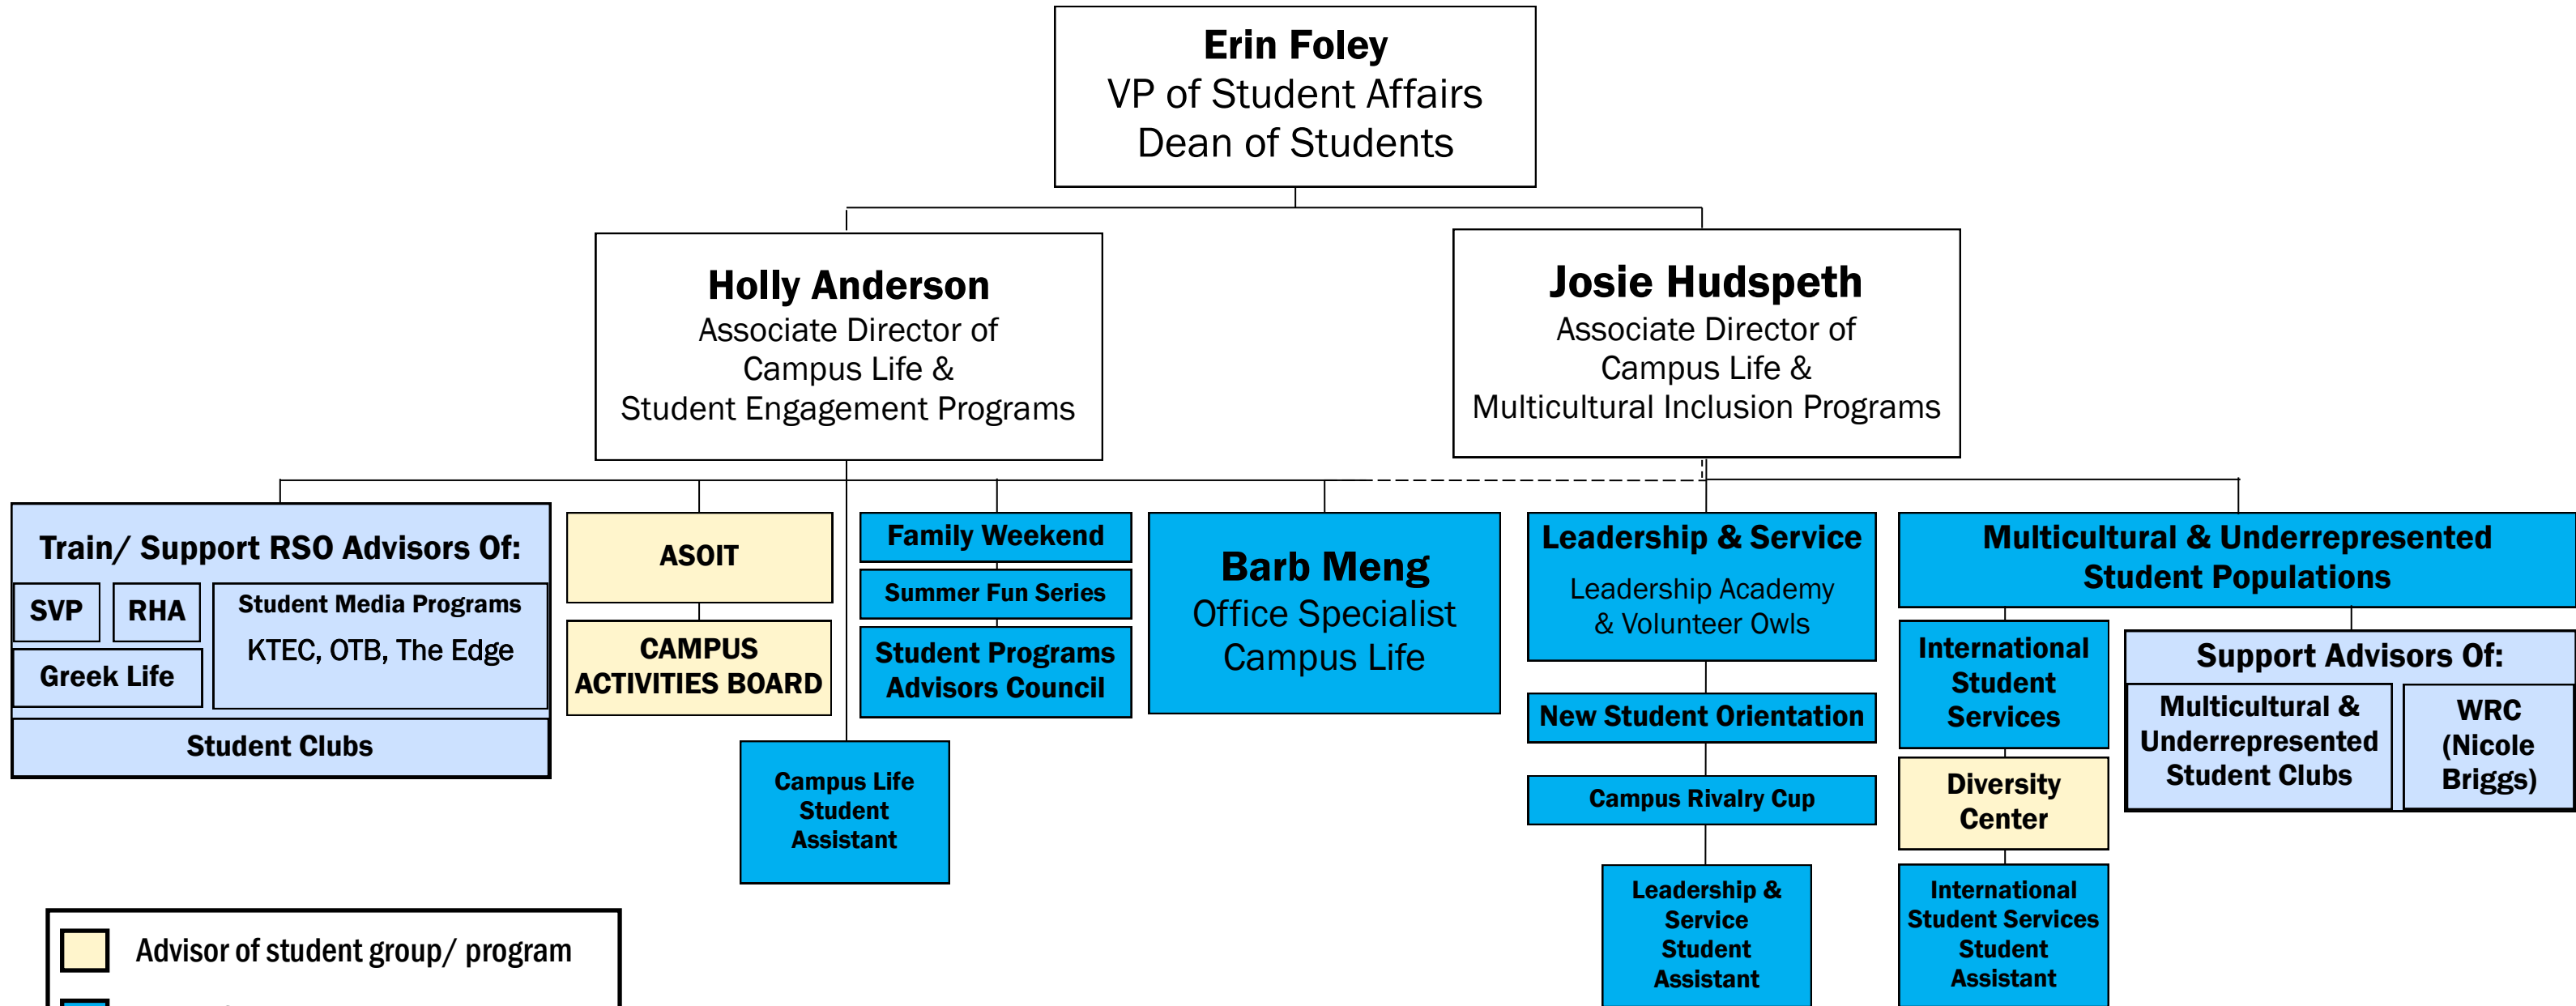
Erin Foley
VP of Student Affairs
Dean of Students

Holly Anderson
Associate Director of Campus Life & Student Engagement Programs

Josie Hudspeth
Associate Director of Campus Life & Multicultural Inclusion Programs

Train/ Support RSO Advisors Of:

SVP

RHA

Student Media Programs
KTEC, OTB, The Edge

Greek Life

Student Clubs

ASOIT

CAMPUS ACTIVITIES BOARD

Campus Life Student Assistant

Family Weekend

Summer Fun Series

Student Programs Advisors Council

Barb Meng
Office Specialist
Campus Life

Leadership & Service
Leadership Academy & Volunteer Owls

New Student Orientation

Campus Rivalry Cup

Leadership & Service Student Assistant

Multicultural & Underrepresented Student Populations

International Student Services

Diversity Center

International Student Services Student Assistant

Support Advisors Of:

Multicultural & Underrepresented Student Clubs

WRC (Nicole Briggs)

Advisor of student group/ program